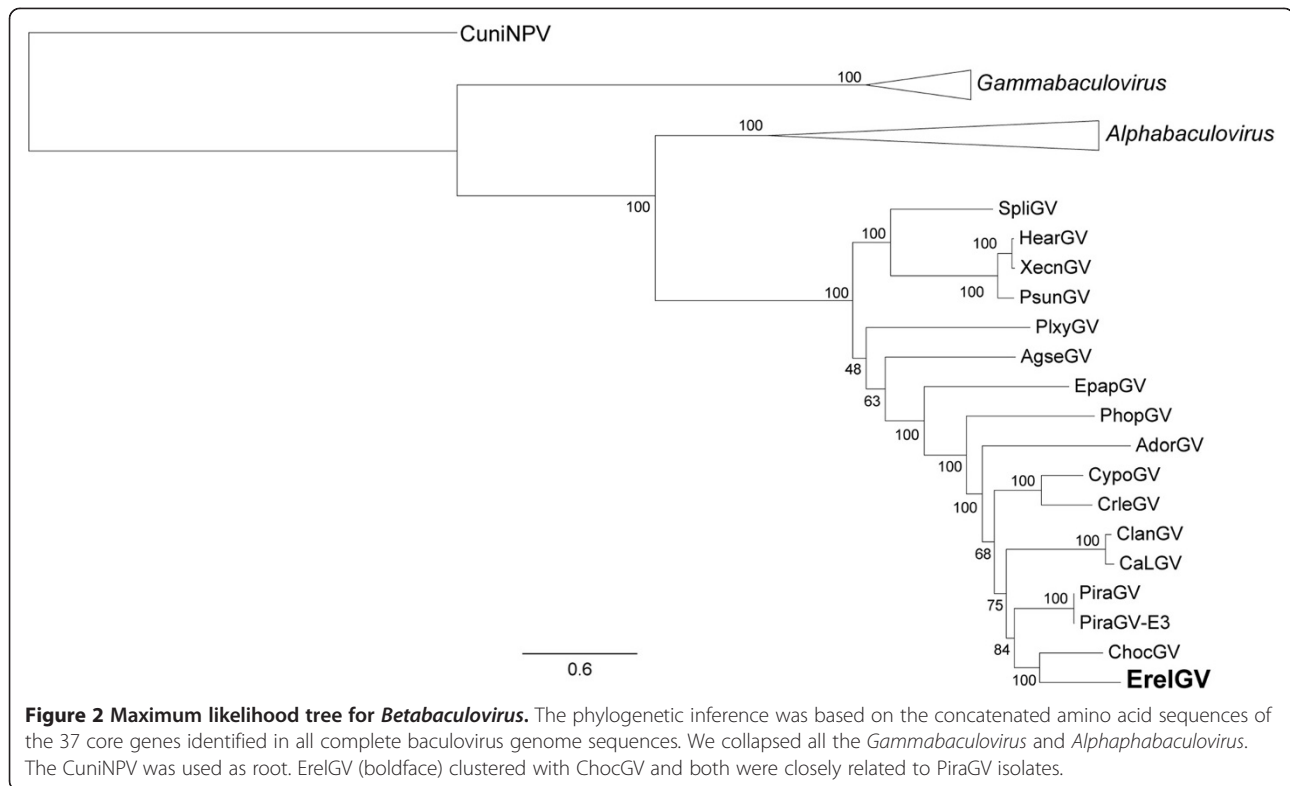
CuniNPV

100 Gammabaculovirus

100 Alphabaculovirus

100

100 SpliGV

100 HearGV

XecnGV

100 PsunGV

100

PlxyGV

48

AgseGV

63

EpapGV

100

PhopGV

100

AdorGV

100 CypoGV

100

CrleGV

68

100 ClanGV

CaLGV

75

100 PiraGV

PiraGV-E3

84

ChocGV

100

ErelGV

0.6

**Figure 2 Maximum likelihood tree for *Betabaculovirus*.** The phylogenetic inference was based on the concatenated amino acid sequences of the 37 core genes identified in all complete baculovirus genome sequences. We collapsed all the *Gammabaculovirus* and *Alphaphabaculovirus*. The CuniNPV was used as root. ErelGV (boldface) clustered with ChocGV and both were closely related to PiraGV isolates.